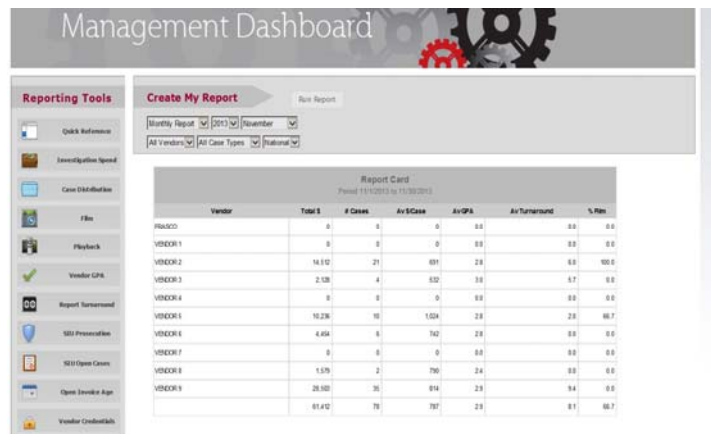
Management Dashboard

Reporting Tools

Quick Reference

Investigation Speed

Case Distribution

Film

Playback

Vendor GPA

Report Turnaround

SIU Prosecution

SIU Open Cases

Open Invoice Age

Vendor Credentials

Create My Report

Run Report

Monthly Report | 2013 | November

All Vendors | All Case Types | National

Report Card
Period 11/1/2013 to 11/30/2013

| Vendor | Total $ | # Cases | Av $/Case | Av GPA | Av Turnaround | % Film |
|---|---|---|---|---|---|---|
| FRASCO | 0 | 0 | 0 | 0.0 | 0.0 | 0.0 |
| VENDOR 1 | 0 | 0 | 0 | 0.0 | 0.0 | 0.0 |
| VENDOR 2 | 14,512 | 21 | 691 | 2.8 | 6.0 | 100.0 |
| VENDOR 3 | 2,128 | 4 | 532 | 3.0 | 5.7 | 0.0 |
| VENDOR 4 | 0 | 0 | 0 | 0.0 | 0.0 | 0.0 |
| VENDOR 5 | 10,236 | 10 | 1,024 | 2.8 | 2.0 | 66.7 |
| VENDOR 6 | 4,454 | 6 | 742 | 2.8 | 0.0 | 0.0 |
| VENDOR 7 | 0 | 0 | 0 | 0.0 | 0.0 | 0.0 |
| VENDOR 8 | 1,579 | 2 | 790 | 2.4 | 0.0 | 0.0 |
| VENDOR 9 | 28,503 | 35 | 814 | 2.9 | 9.4 | 0.0 |
| | 61,412 | 78 | 787 | 2.9 | 8.1 | 66.7 |